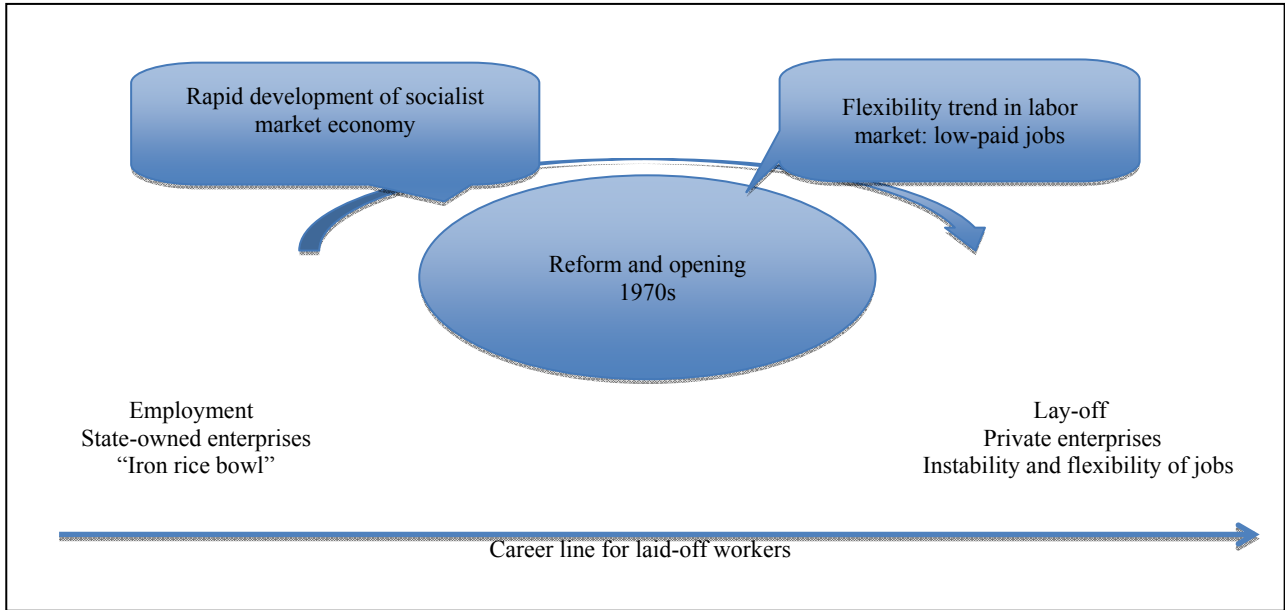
Rapid development of socialist market economy

Flexibility trend in labor market: low-paid jobs

Reform and opening 1970s

Employment
State-owned enterprises
“Iron rice bowl”

Lay-off
Private enterprises
Instability and flexibility of jobs

Career line for laid-off workers